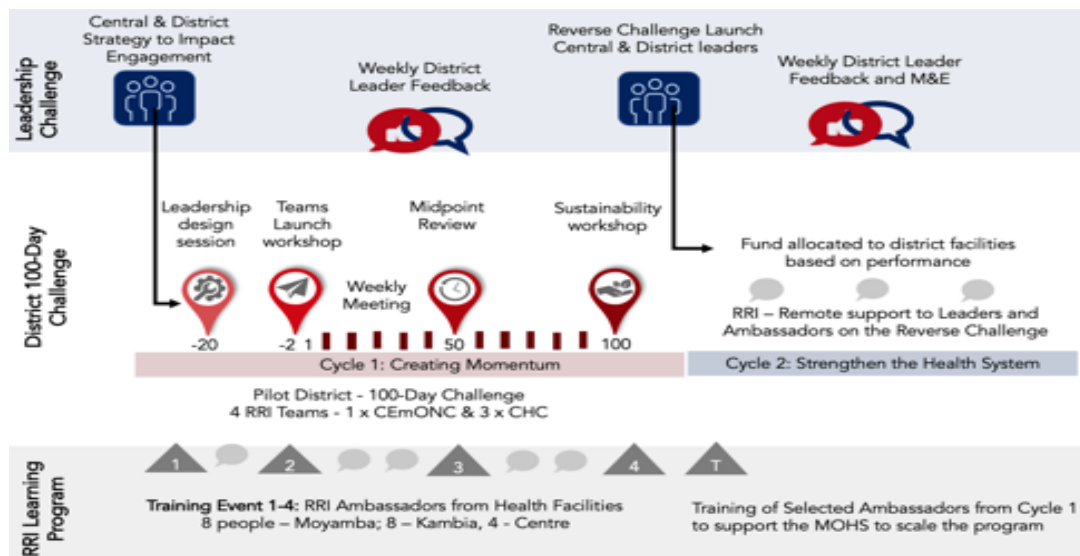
Leadership Challenge

Central & District Strategy to Impact Engagement

Weekly District Leader Feedback

Reverse Challenge Launch Central & District leaders

Weekly District Leader Feedback and M&E

District 100-Day Challenge

Leadership design session

Teams Launch workshop

Midpoint Review

Sustainability workshop

Fund allocated to district facilities based on performance

Weekly Meeting

RRI – Remote support to Leaders and Ambassadors on the Reverse Challenge

-20

-2

1

50

100

Cycle 1: Creating Momentum

Cycle 2: Strengthen the Health System

Pilot District - 100-Day Challenge
4 RRI Teams - 1 x CEmONC & 3 x CHC

RRI Learning Program

1

2

3

4

T

**Training Event 1-4:** RRI Ambassadors from Health Facilities
8 people – Moyamba; 8 – Kambia, 4 - Centre

Training of Selected Ambassadors from Cycle 1 to support the MOHS to scale the program